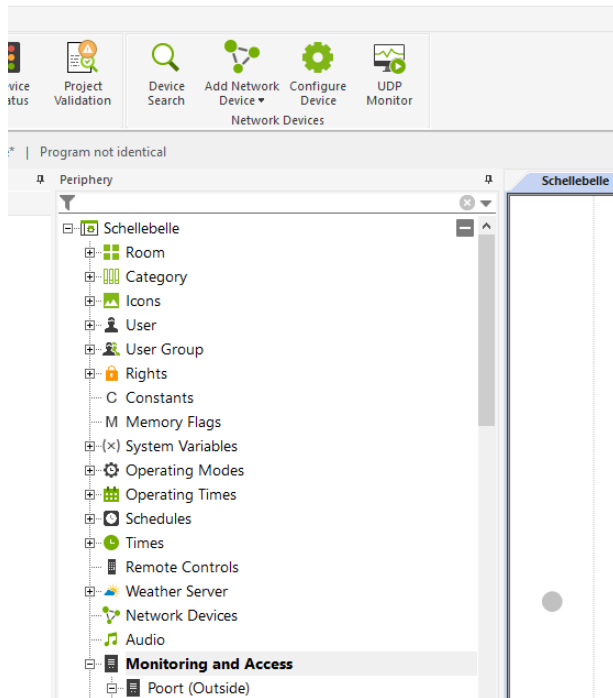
vice
atus

Project
Validation

Device
Search

Add Network
Device ▾

Configure
Device

UDP
Monitor

Network Devices

* | Program not identical

Periphery

Schellebelle

Schellebelle
Room
Category
Icons
User
User Group
Rights
C Constants
M Memory Flags
(×) System Variables
Operating Modes
Operating Times
Schedules
Times
Remote Controls
Weather Server
Network Devices
Audio
Monitoring and Access
Poort (Outside)